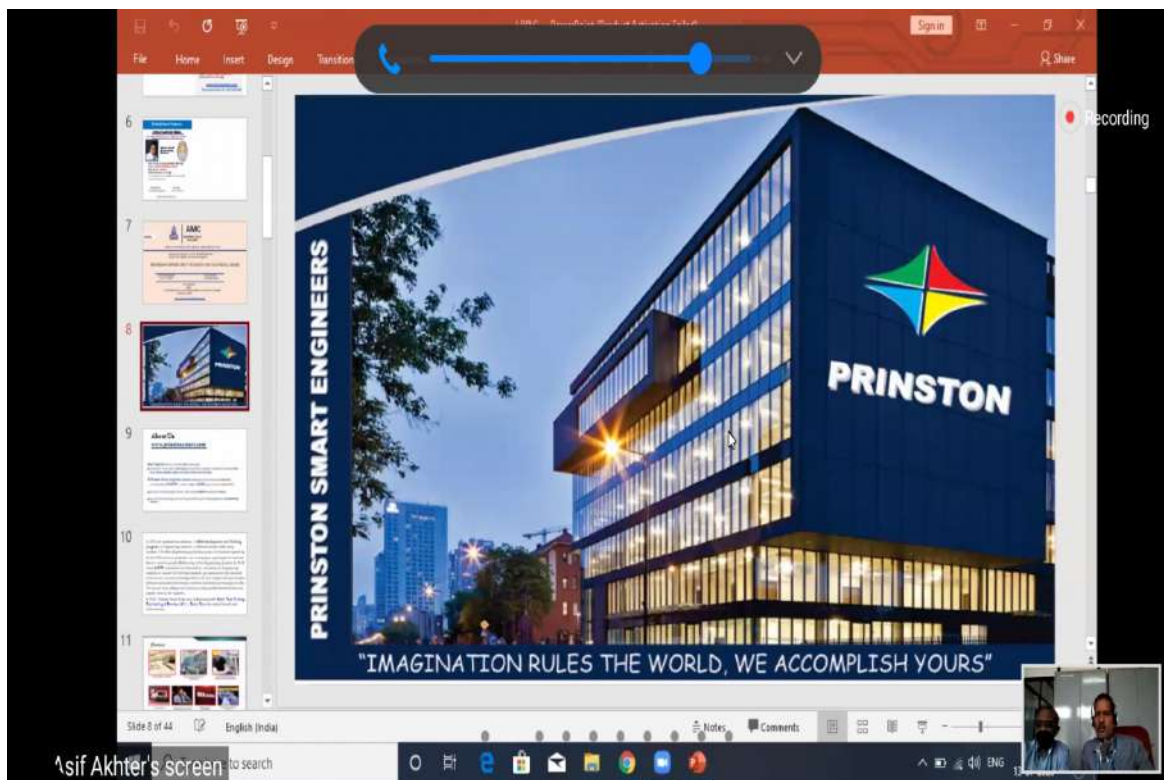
Sign in

File Home Insert Design Transition

Share

Recording

6

7

AMC

8

9

About Us

10

11

PRINSTON SMART ENGINEERS

PRINSTON

"IMAGINATION RULES THE WORLD, WE ACCOMPLISH YOURS"

Slide 8 of 44 English (India) Notes Comments

Asif Akhter's screen to search

ENG